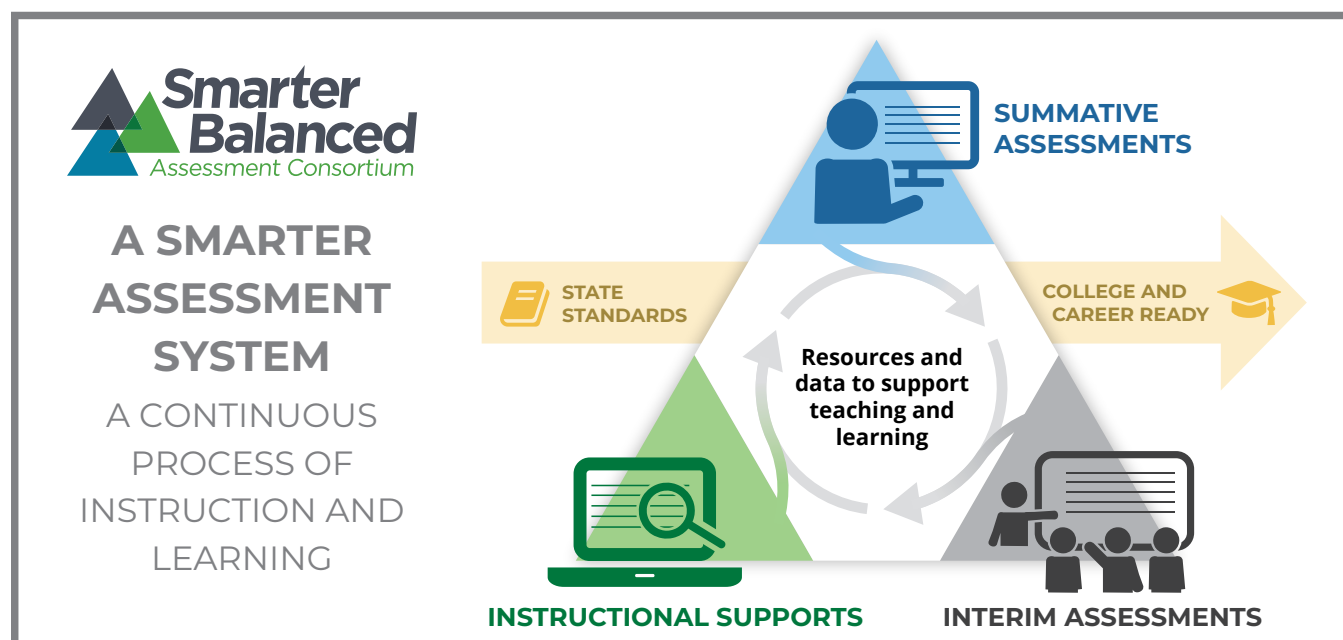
Smarter Balanced
Assessment Consortium

A SMARTER ASSESSMENT SYSTEM

A CONTINUOUS PROCESS OF INSTRUCTION AND LEARNING

SUMMATIVE ASSESSMENTS

STATE STANDARDS

COLLEGE AND CAREER READY

Resources and data to support teaching and learning

INSTRUCTIONAL SUPPORTS

INTERIM ASSESSMENTS